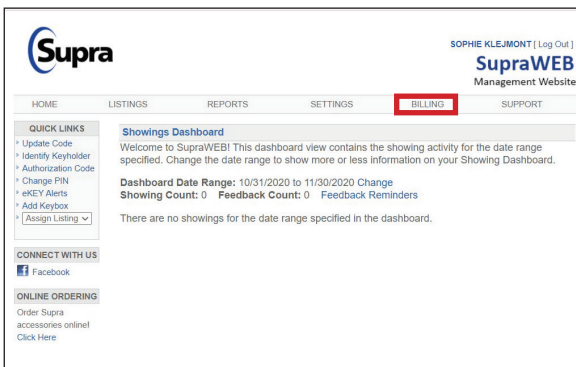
Supra

SOPHIE KLEJMONT [ Log Out ]
SupraWEB
Management Website

HOME LISTINGS REPORTS SETTINGS BILLING SUPPORT

QUICK LINKS
Update Code
Identify Keyholder
Authorization Code
Change PIN
eKEY Alerts
Add Keybox
Assign Listing

CONNECT WITH US
Facebook

ONLINE ORDERING
Order Supra accessories online!
Click Here

Showings Dashboard
Welcome to SupraWEB! This dashboard view contains the showing activity for the date range specified. Change the date range to show more or less information on your Showing Dashboard.

Dashboard Date Range: 10/31/2020 to 11/30/2020 Change
Showing Count: 0 Feedback Count: 0 Feedback Reminders

There are no showings for the date range specified in the dashboard.